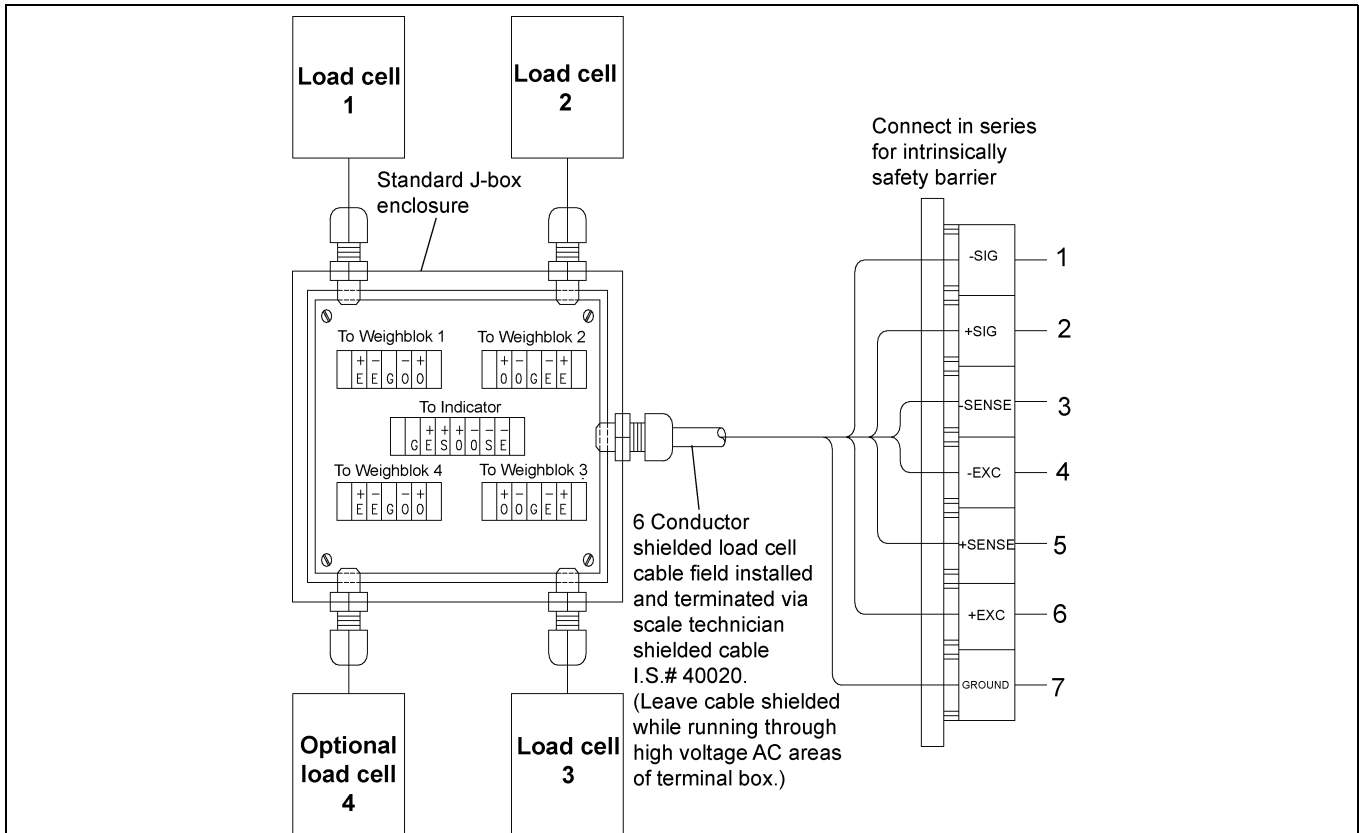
Load cell 1

Load cell 2

Standard J-box enclosure

To Weighblok 1
+ − − +
E E G O O

To Weighblok 2
+ − − +
O O G E E

To Indicator
+ + + − − −
G E S O O S E

To Weighblok 4
+ − − +
E E G O O

To Weighblok 3
+ − − +
O O G E E

6 Conductor shielded load cell cable field installed and terminated via scale technician shielded cable I.S.# 40020. (Leave cable shielded while running through high voltage AC areas of terminal box.)

Connect in series for intrinsically safety barrier

-SIG 1
+SIG 2
-SENSE 3
-EXC 4
+SENSE 5
+EXC 6
GROUND 7

Optional load cell 4

Load cell 3